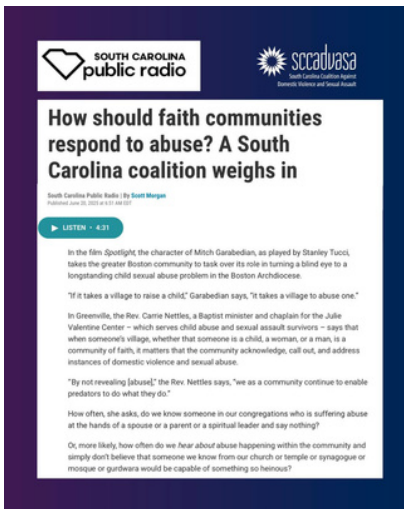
SOUTH CAROLINA public radio

sccadvasa
South Carolina Coalition Against Domestic Violence and Sexual Assault

How should faith communities respond to abuse? A South Carolina coalition weighs in

South Carolina Public Radio | By Scott Morgan
Published June 20, 2023 at 6:51 AM EDT

LISTEN • 4:31

In the film Spotlight, the character of Mitch Garabedian, as played by Stanley Tucci, takes the greater Boston community to task over its role in turning a blind eye to a longstanding child sexual abuse problem in the Boston Archdiocese.

"If it takes a village to raise a child," Garabedian says, "it takes a village to abuse one."

In Greenville, the Rev. Carrie Nettles, a Baptist minister and chaplain for the Julie Valentine Center – which serves child abuse and sexual assault survivors – says that when someone's village, whether that someone is a child, a woman, or a man, is a community of faith, it matters that the community acknowledge, call out, and address instances of domestic violence and sexual abuse.

"By not revealing [abuse]," the Rev. Nettles says, "we as a community continue to enable predators to do what they do."

How often, she asks, do we know someone in our congregations who is suffering abuse at the hands of a spouse or a parent or a spiritual leader and say nothing?

Or, more likely, how often do we hear about abuse happening within the community and simply don't believe that someone we know from our church or temple or synagogue or mosque or gurdwara would be capable of something so heinous?